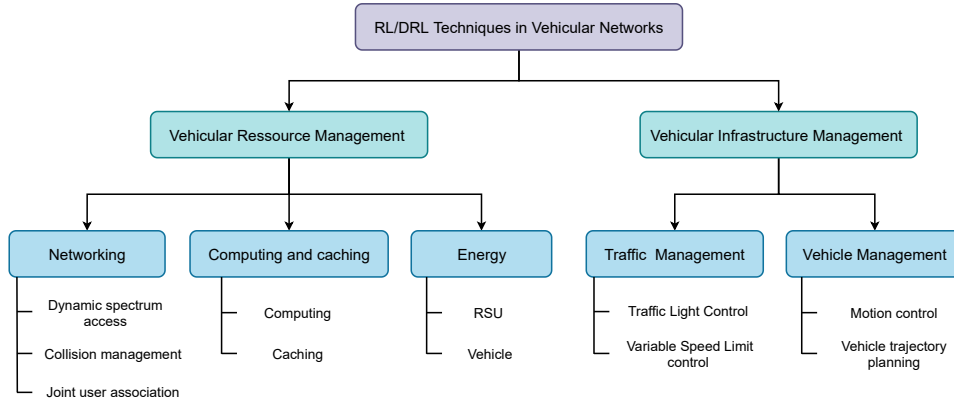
RL/DRL Techniques in Vehicular Networks

Vehicular Ressource Management

Vehicular Infrastructure Management

Networking

Dynamic spectrum access

Collision management

Joint user association

Computing and caching

Computing

Caching

Energy

RSU

Vehicle

Traffic Management

Traffic Light Control

Variable Speed Limit control

Vehicle Management

Motion control

Vehicle trajectory planning